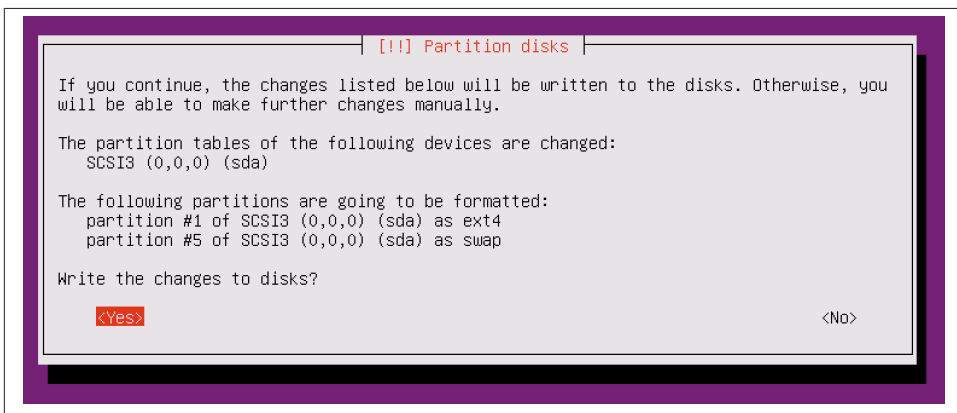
[!!] Partition disks

If you continue, the changes listed below will be written to the disks. Otherwise, you will be able to make further changes manually.

The partition tables of the following devices are changed:
SCSI3 (0,0,0) (sda)

The following partitions are going to be formatted:
partition #1 of SCSI3 (0,0,0) (sda) as ext4
partition #5 of SCSI3 (0,0,0) (sda) as swap

Write the changes to disks?

<Yes>

<No>